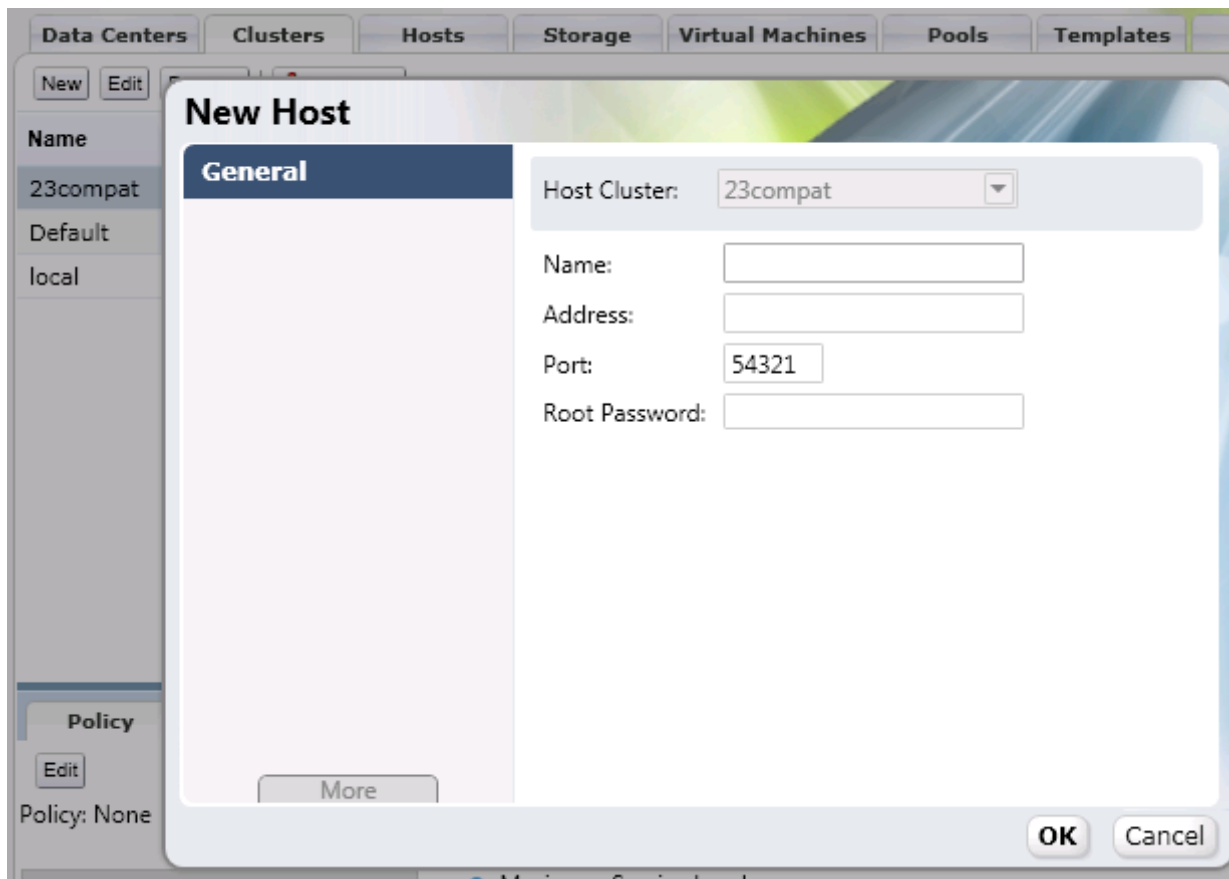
Data Centers | Clusters | Hosts | Storage | Virtual Machines | Pools | Templates

New | Edit | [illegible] | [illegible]

Name
23compat
Default
local

Policy
Edit
Policy: None

New Host

General

More

Host Cluster: 23compat

Name:
Address:
Port: 54321
Root Password:

OK | Cancel

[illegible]